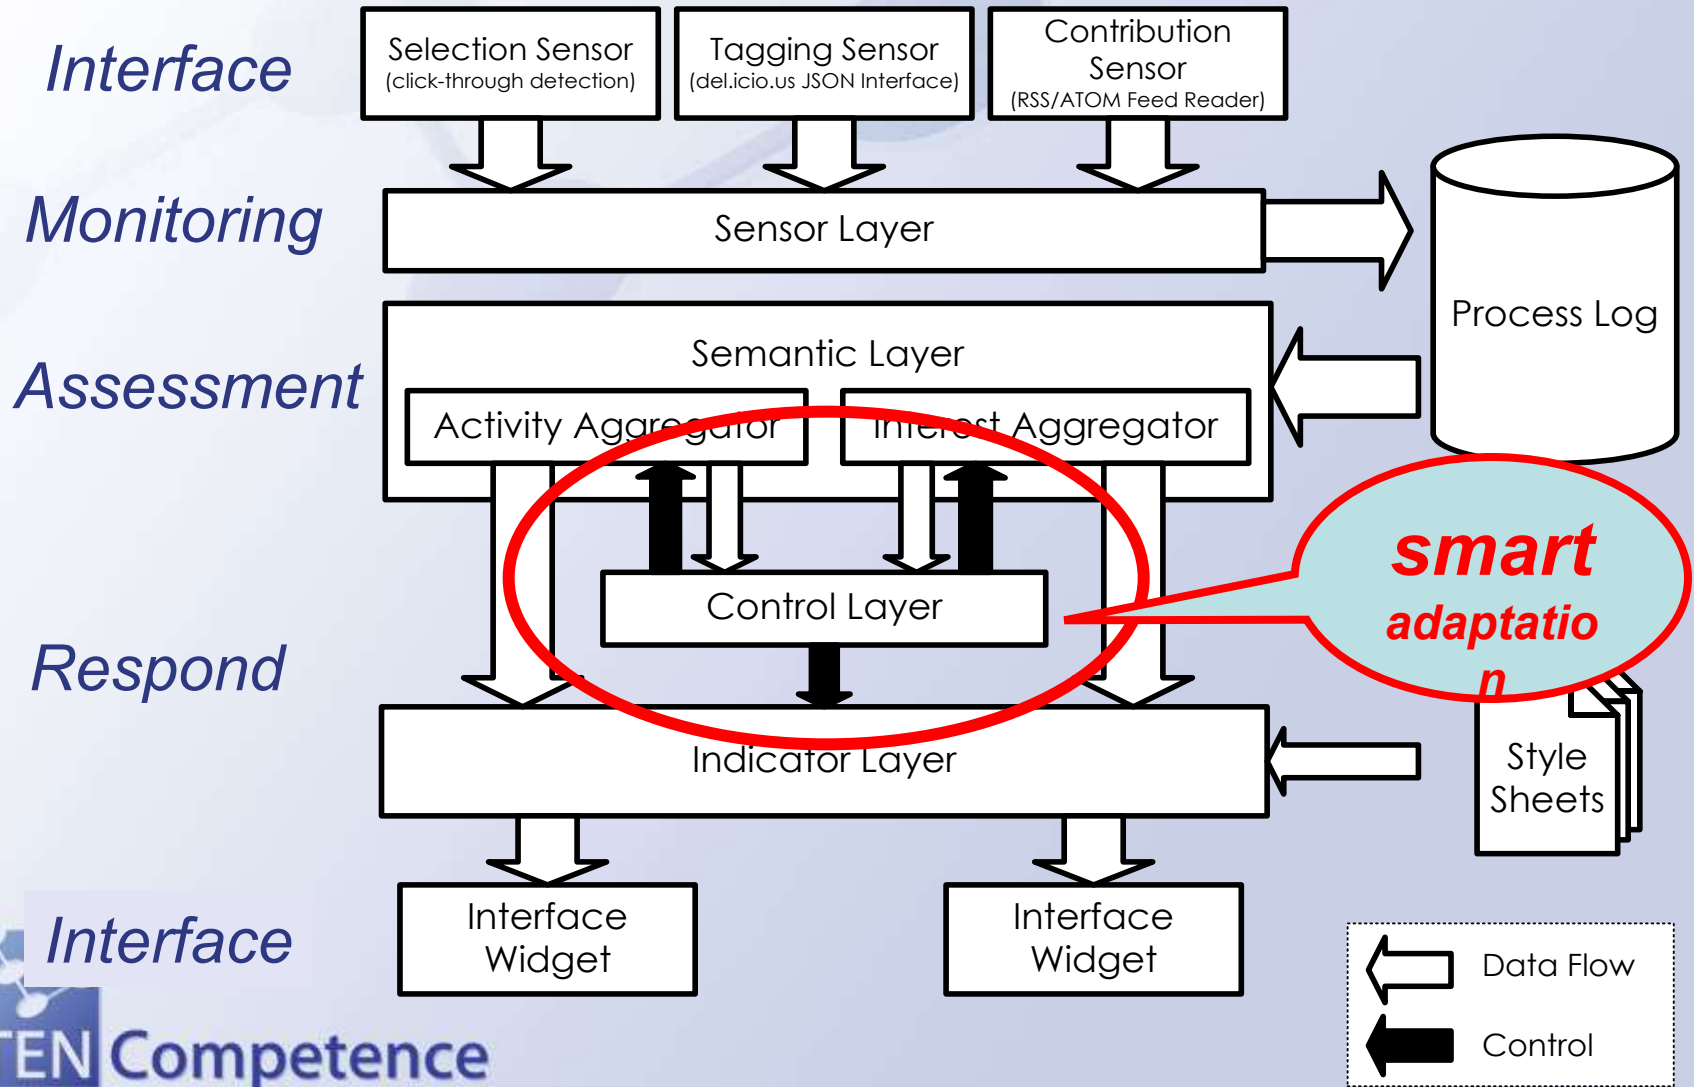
Interface

Selection Sensor
(click-through detection)

Tagging Sensor
(del.icio.us JSON Interface)

Contribution Sensor
(RSS/ATOM Feed Reader)

Monitoring

Sensor Layer

Process Log

Assessment

Semantic Layer

Activity Aggregator

Interest Aggregator

smart adaptation

Control Layer

Respond

Indicator Layer

Style Sheets

Interface

Interface Widget

Interface Widget

Data Flow

Control

TEN Competence